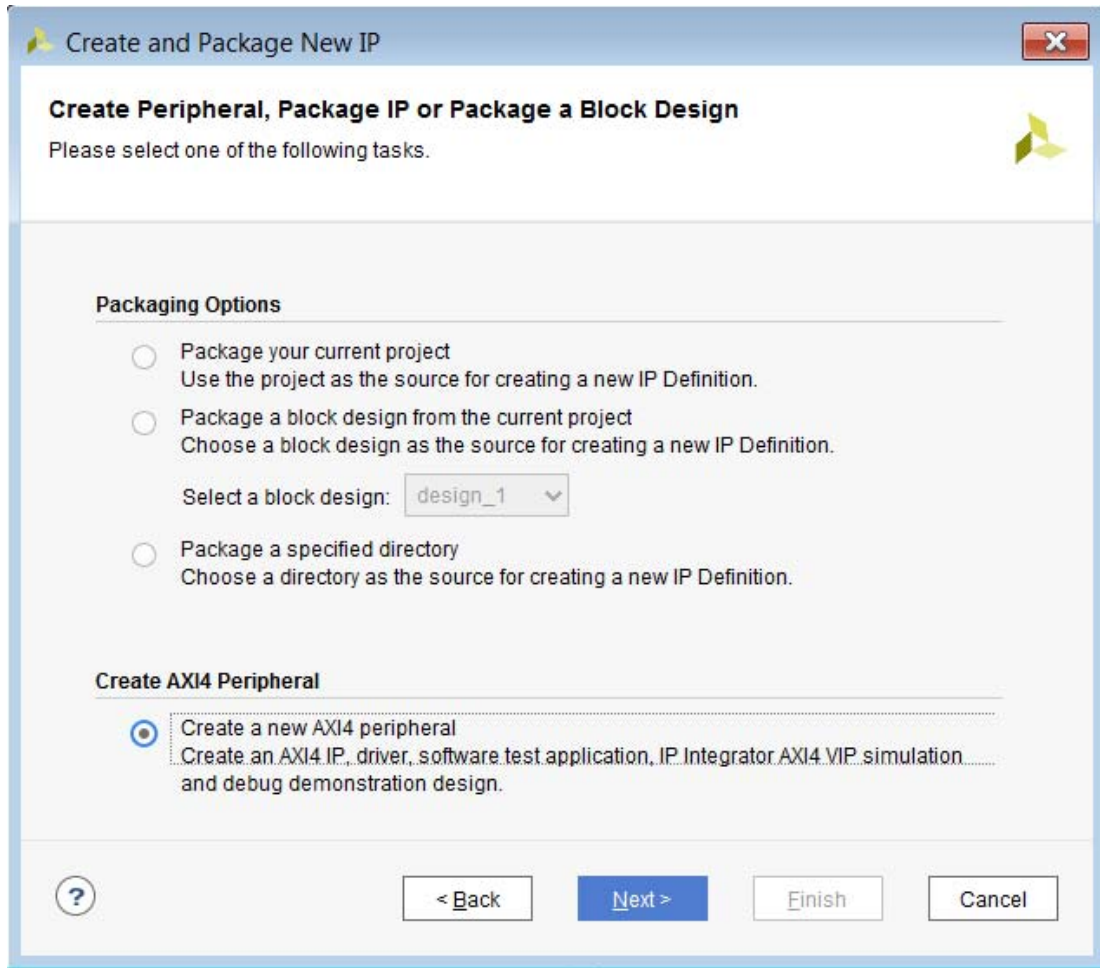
Create and Package New IP

Create Peripheral, Package IP or Package a Block Design

Please select one of the following tasks.

Packaging Options

Package your current project
Use the project as the source for creating a new IP Definition.

Package a block design from the current project
Choose a block design as the source for creating a new IP Definition.

Select a block design: design_1

Package a specified directory
Choose a directory as the source for creating a new IP Definition.

Create AXI4 Peripheral

Create a new AXI4 peripheral
Create an AXI4 IP, driver, software test application, IP Integrator AXI4 VIP simulation and debug demonstration design.

?

< Back

Next >

Finish

Cancel